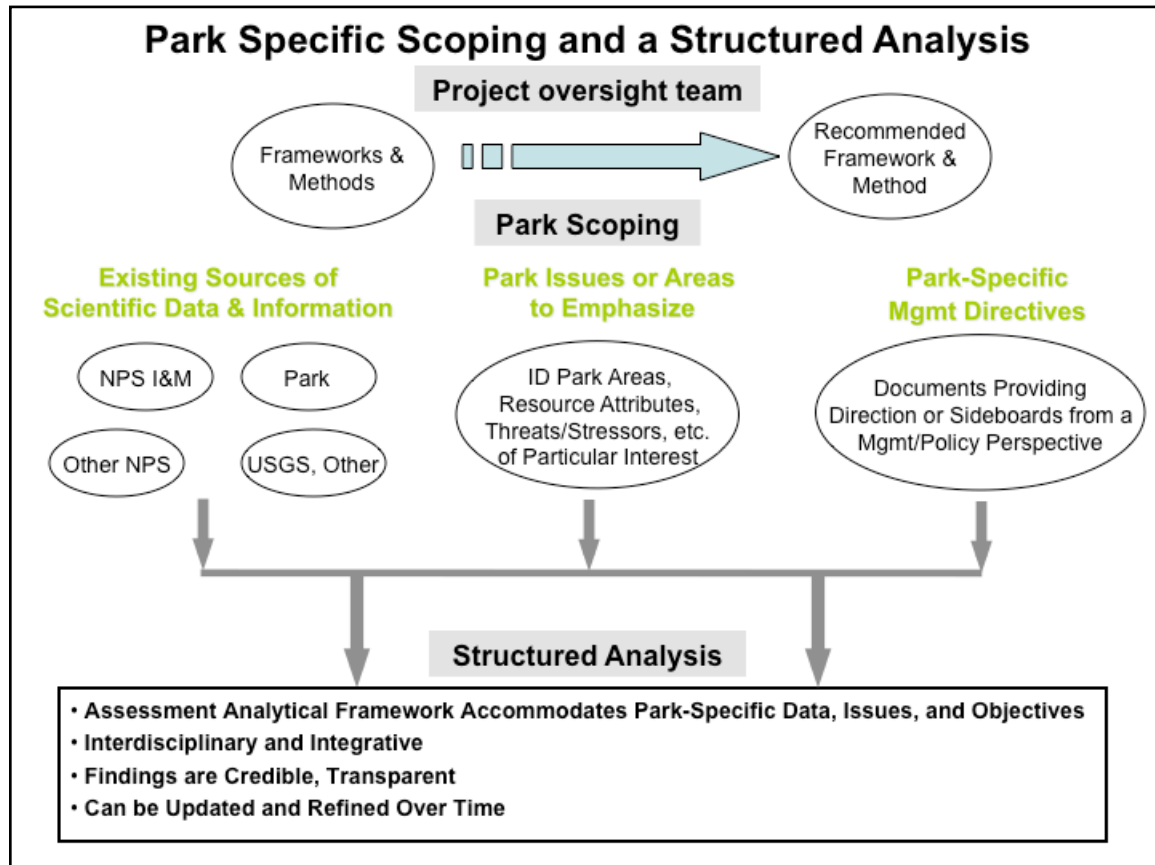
Park Specific Scoping and a Structured Analysis

Project oversight team

Frameworks & Methods

Recommended Framework & Method

Park Scoping

Existing Sources of Scientific Data & Information

NPS I&M

Park

Other NPS

USGS, Other

Park Issues or Areas to Emphasize

ID Park Areas, Resource Attributes, Threats/Stressors, etc. of Particular Interest

Park-Specific Mgmt Directives

Documents Providing Direction or Sideboards from a Mgmt/Policy Perspective

Structured Analysis

• Assessment Analytical Framework Accommodates Park-Specific Data, Issues, and Objectives
• Interdisciplinary and Integrative
• Findings are Credible, Transparent
• Can be Updated and Refined Over Time